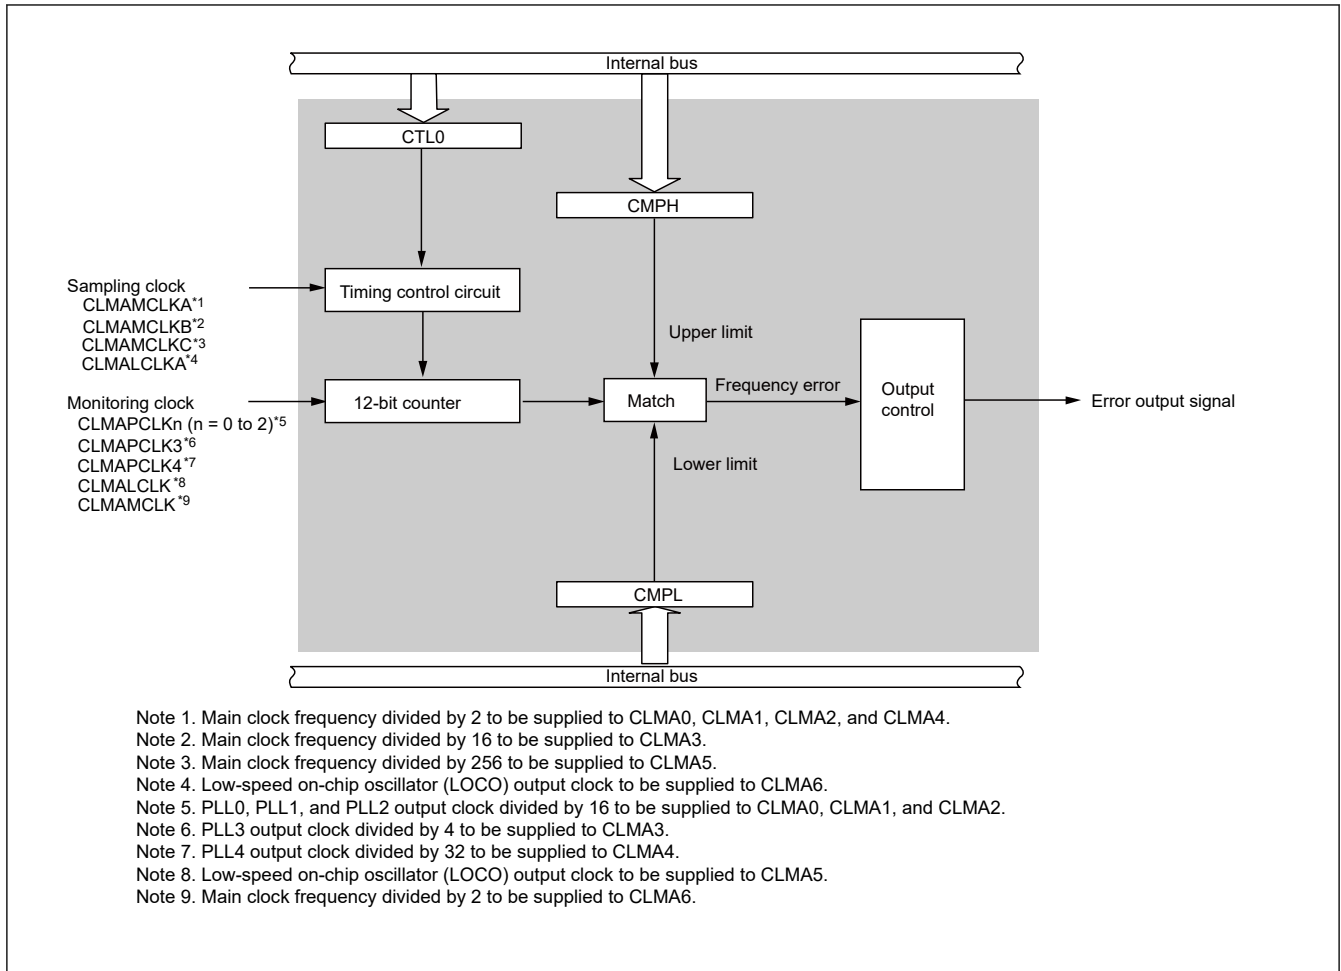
Internal bus

CTL0

CMPH

Sampling clock
CLMAMCLKA$^{*1}$
CLMAMCLKB$^{*2}$
CLMAMCLKC$^{*3}$
CLMALCLKA$^{*4}$

Timing control circuit

Upper limit

Monitoring clock
CLMAPCLKn (n = 0 to 2)$^{*5}$
CLMAPCLK3$^{*6}$
CLMAPCLK4$^{*7}$
CLMALCLK$^{*8}$
CLMAMCLK$^{*9}$

12-bit counter

Match

Frequency error

Output control

Error output signal

Lower limit

CMPL

Internal bus

Note 1. Main clock frequency divided by 2 to be supplied to CLMA0, CLMA1, CLMA2, and CLMA4.
Note 2. Main clock frequency divided by 16 to be supplied to CLMA3.
Note 3. Main clock frequency divided by 256 to be supplied to CLMA5.
Note 4. Low-speed on-chip oscillator (LOCO) output clock to be supplied to CLMA6.
Note 5. PLL0, PLL1, and PLL2 output clock divided by 16 to be supplied to CLMA0, CLMA1, and CLMA2.
Note 6. PLL3 output clock divided by 4 to be supplied to CLMA3.
Note 7. PLL4 output clock divided by 32 to be supplied to CLMA4.
Note 8. Low-speed on-chip oscillator (LOCO) output clock to be supplied to CLMA5.
Note 9. Main clock frequency divided by 2 to be supplied to CLMA6.